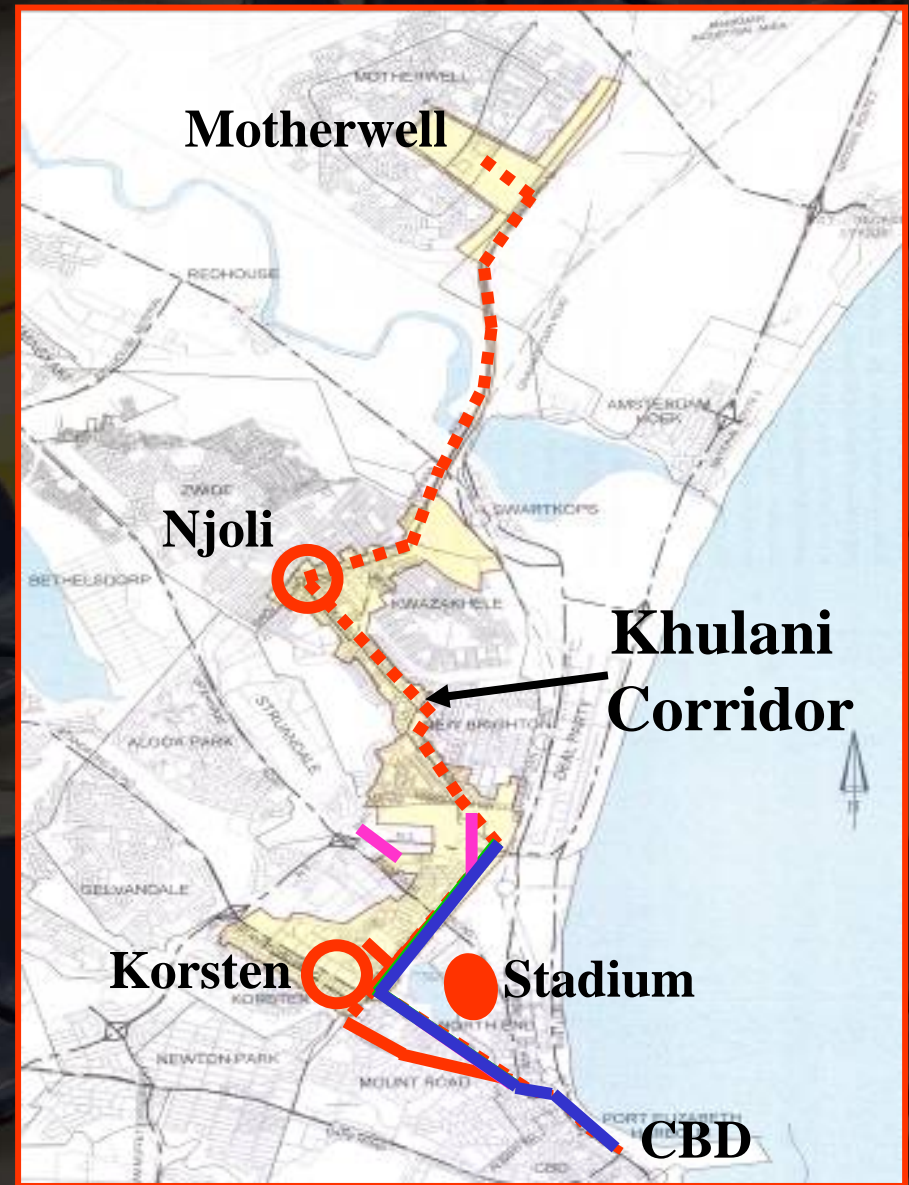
MOTHERWELL

Motherwell

REDHOUSE

AMSTERDAMHOEK

ZWIDE

SWARTKOPS

Njoli

BETHELSDORP

KWAZAKHELE

Khulani Corridor

NEW BRIGHTON

STRUANDALE

ALGOA PARK

DEAL PARTY

GELVANDALE

Korsten

KORSTEN

Stadium

NORTH END

NEWTON PARK

MOUNT ROAD

PORT ELIZABETH

CBD

CBD